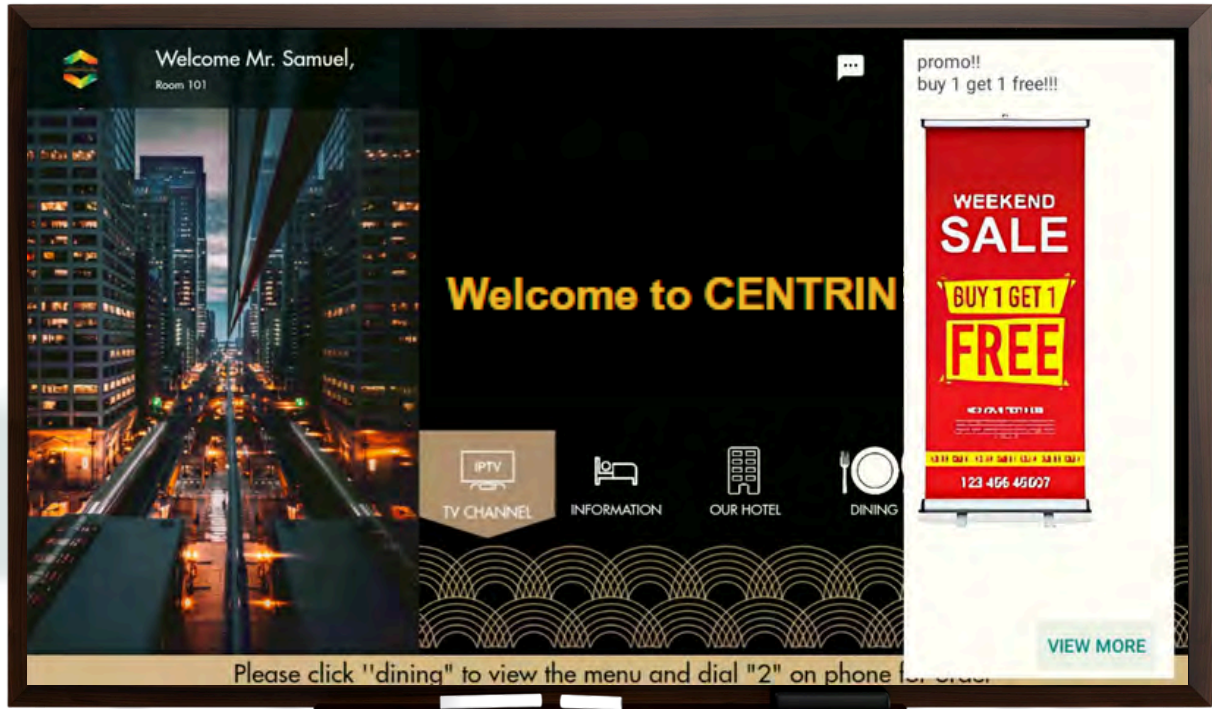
Welcome Mr. Samuel,
Room 101

promo!!
buy 1 get 1 free!!!

WEEKEND
SALE
BUY 1 GET 1
FREE
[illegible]
123 456 45607

Welcome to CENTRIN

IPTV
TV CHANNEL

INFORMATION

OUR HOTEL

DINING

VIEW MORE

Please click "dining" to view the menu and dial "2" on phone f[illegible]